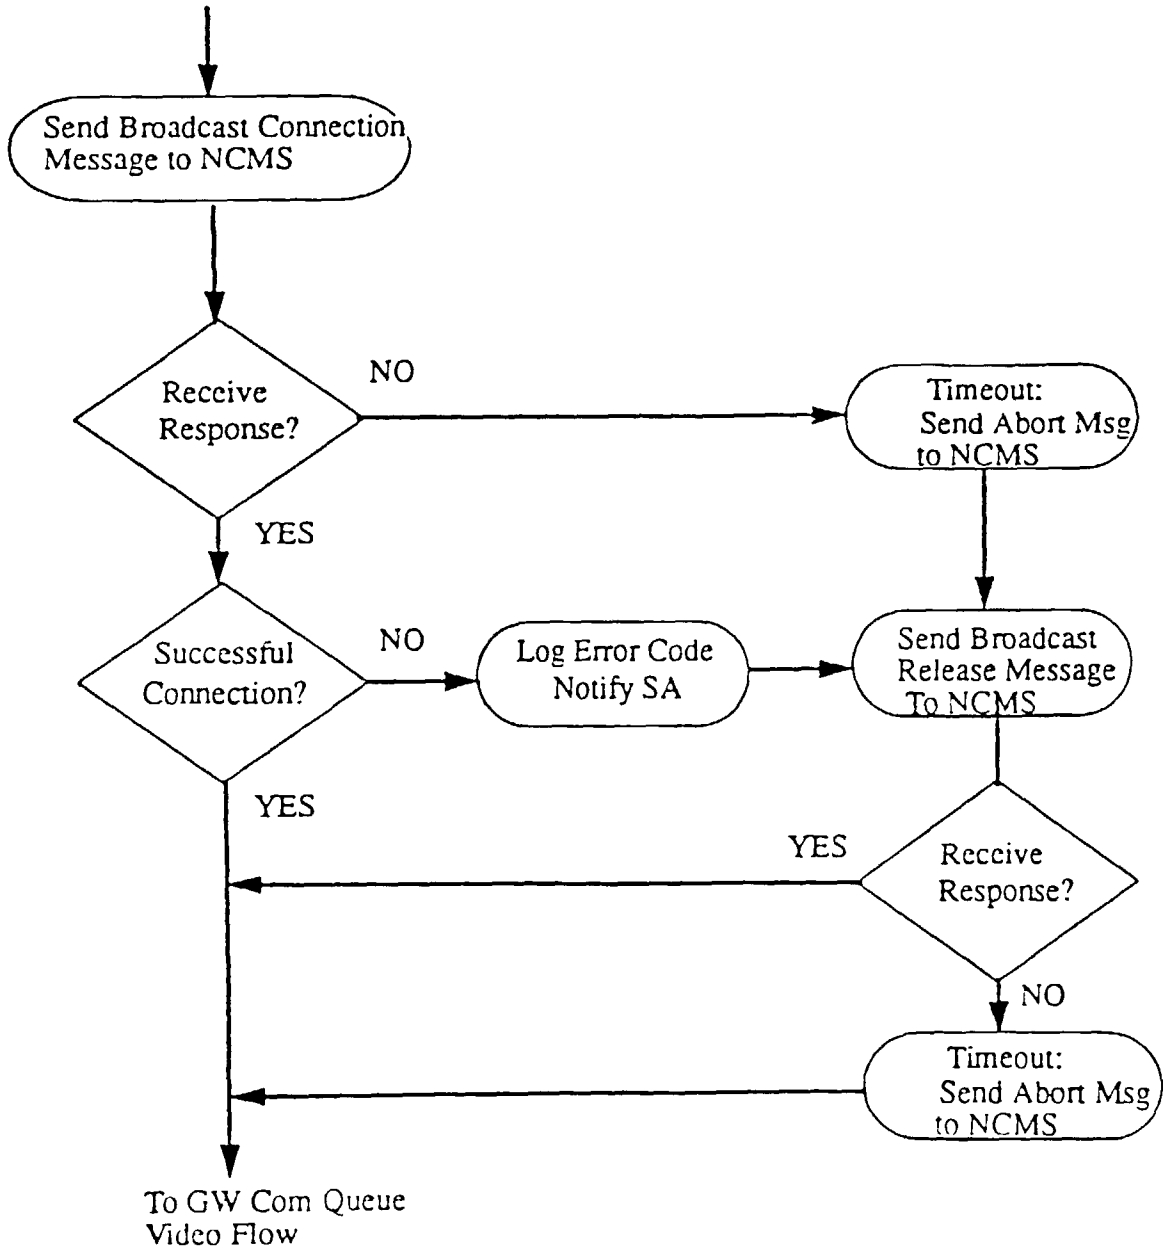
Send Broadcast Connection Message to NCMS

Receive Response?

NO

Timeout: Send Abort Msg to NCMS

YES

Successful Connection?

NO

Log Error Code Notify SA

Send Broadcast Release Message To NCMS

YES

YES

Receive Response?

NO

Timeout: Send Abort Msg to NCMS

To GW Com Queue Video Flow